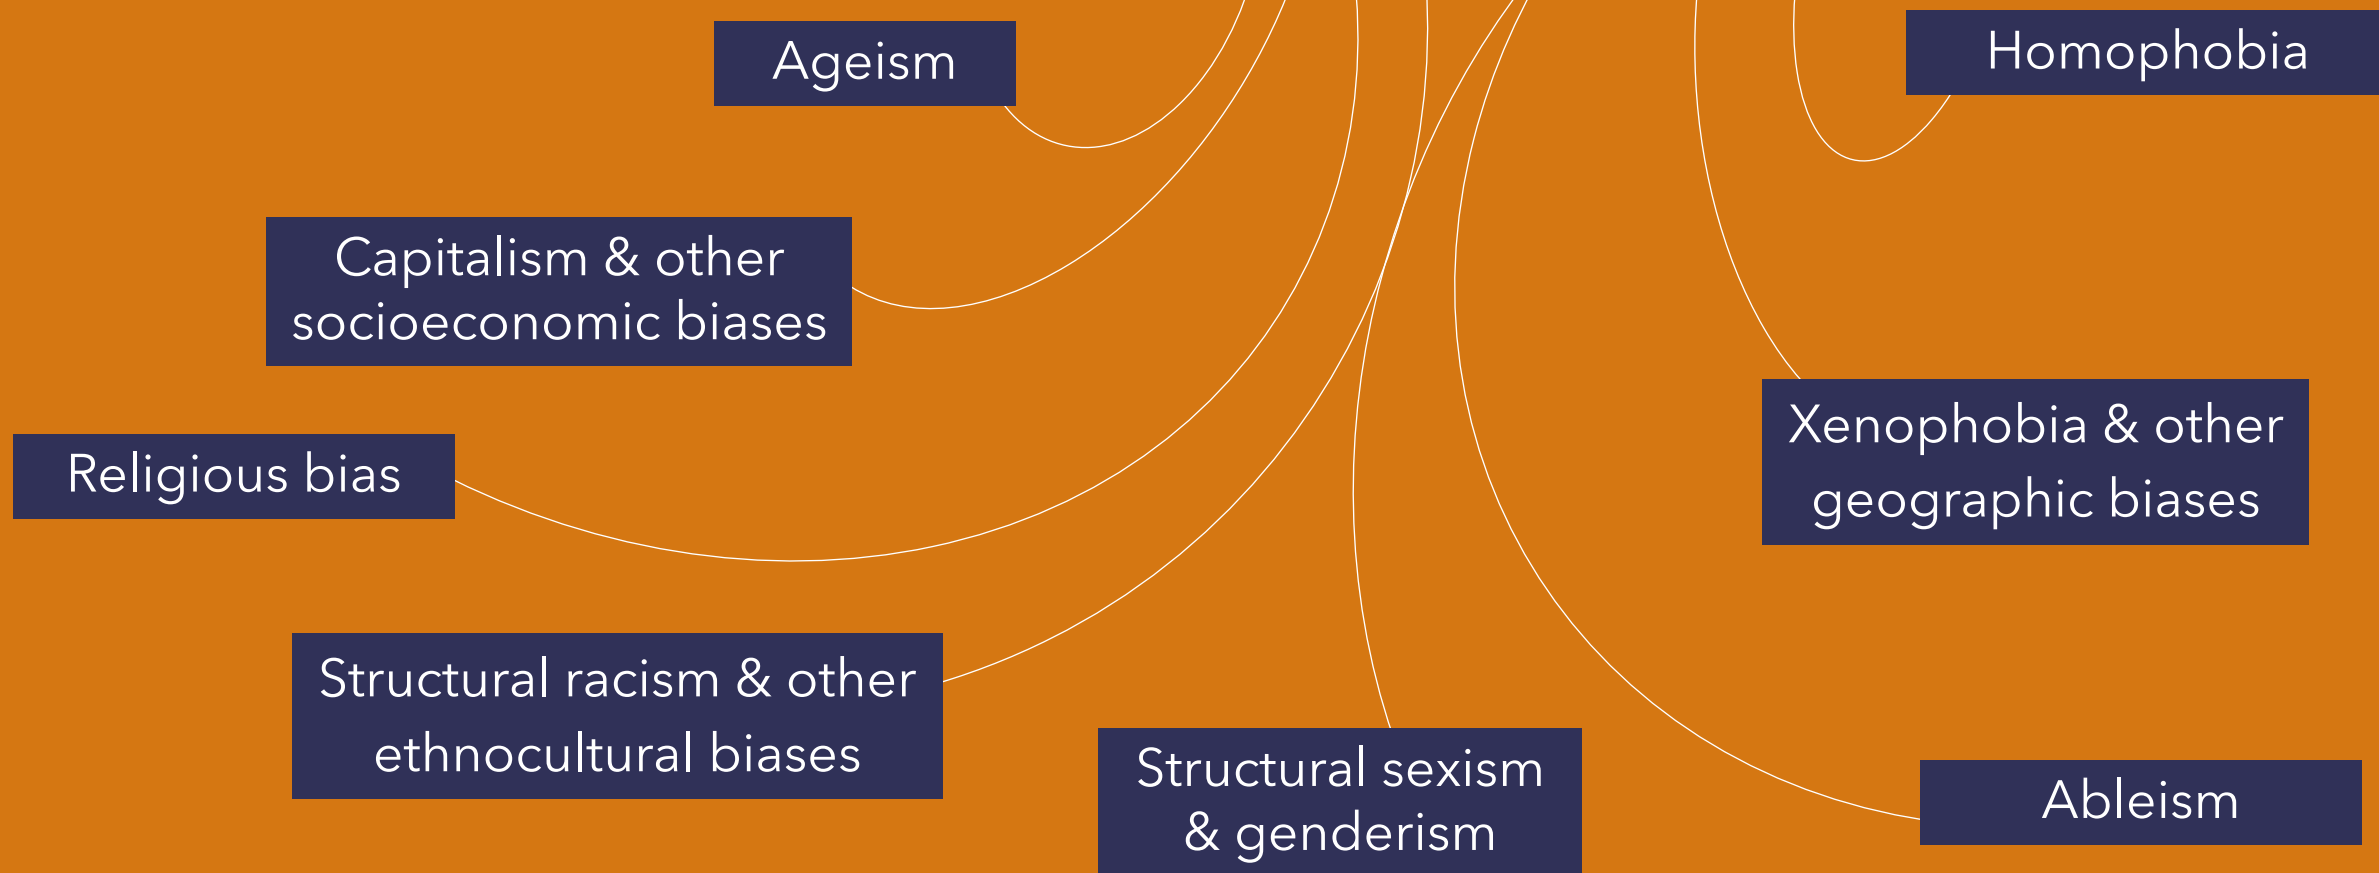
Ageism

Homophobia

Capitalism & other socioeconomic biases

Religious bias

Xenophobia & other geographic biases

Structural racism & other ethnocultural biases

Structural sexism & genderism

Ableism